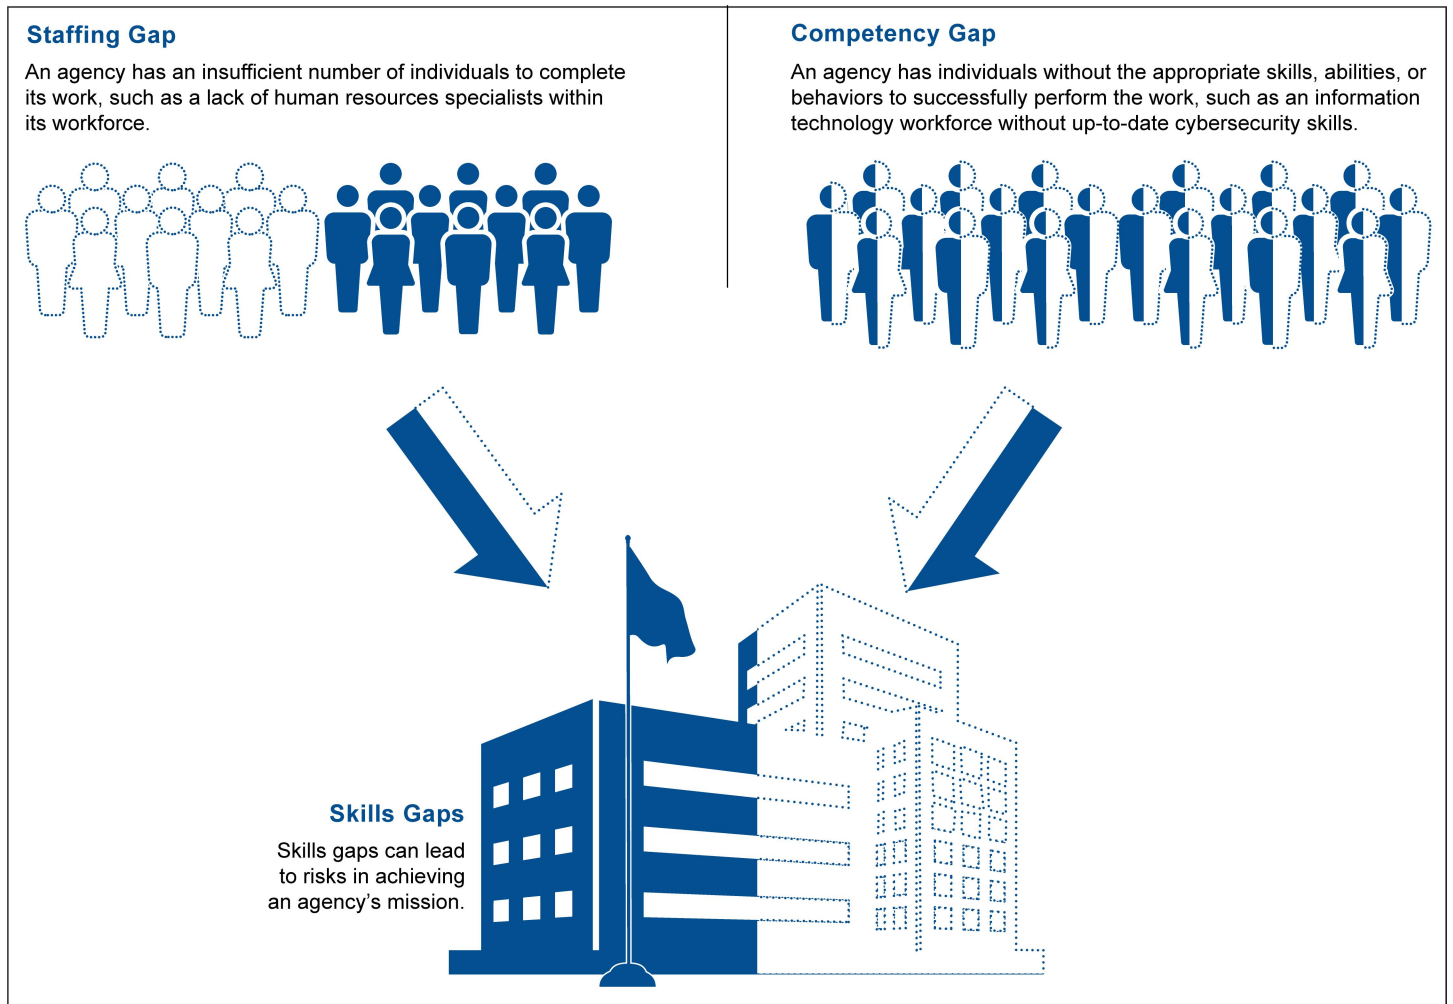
Staffing Gap

An agency has an insufficient number of individuals to complete its work, such as a lack of human resources specialists within its workforce.

Competency Gap

An agency has individuals without the appropriate skills, abilities, or behaviors to successfully perform the work, such as an information technology workforce without up-to-date cybersecurity skills.

Skills Gaps

Skills gaps can lead to risks in achieving an agency's mission.